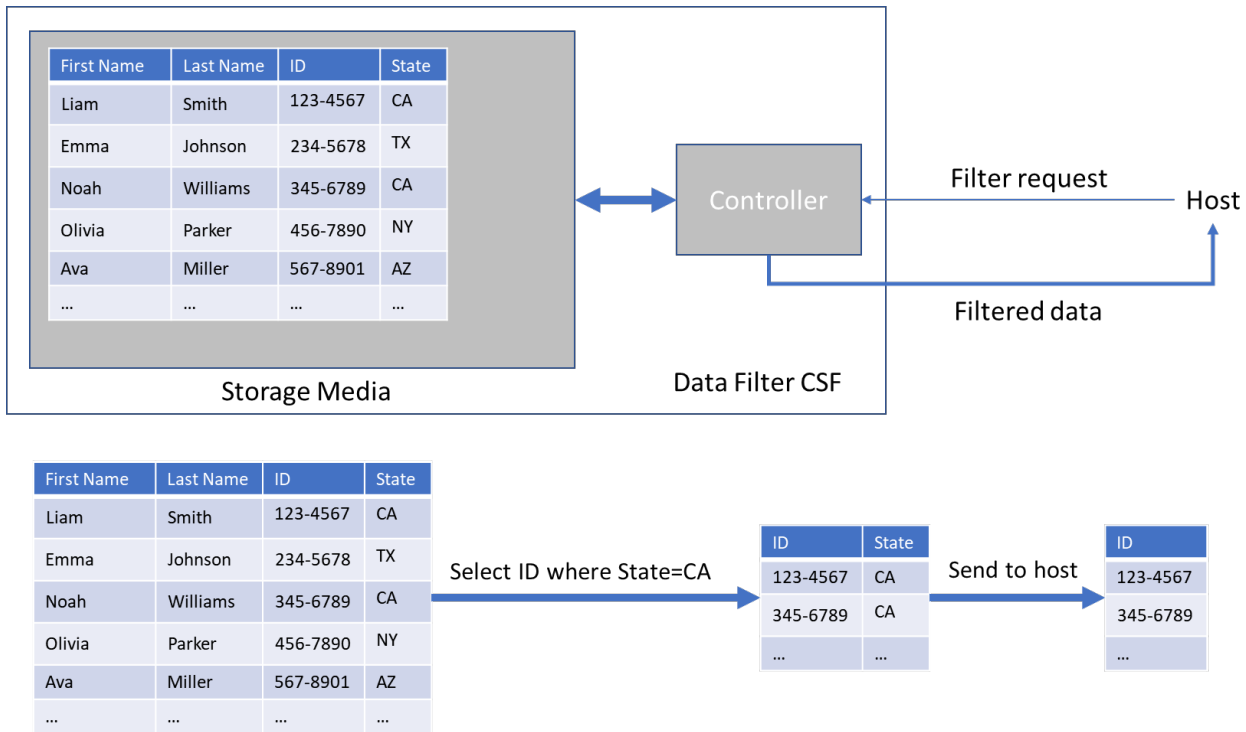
| First Name | Last Name | ID | State |
|---|---|---|---|
| Liam | Smith | 123-4567 | CA |
| Emma | Johnson | 234-5678 | TX |
| Noah | Williams | 345-6789 | CA |
| Olivia | Parker | 456-7890 | NY |
| Ava | Miller | 567-8901 | AZ |
| ... | ... | ... | ... |

Storage Media

Controller

Filter request

Host

Filtered data

Data Filter CSF

| First Name | Last Name | ID | State |
|---|---|---|---|
| Liam | Smith | 123-4567 | CA |
| Emma | Johnson | 234-5678 | TX |
| Noah | Williams | 345-6789 | CA |
| Olivia | Parker | 456-7890 | NY |
| Ava | Miller | 567-8901 | AZ |
| ... | ... | ... | ... |

Select ID where State=CA

| ID | State |
|---|---|
| 123-4567 | CA |
| 345-6789 | CA |
| ... | ... |

Send to host

| ID |
|---|
| 123-4567 |
| 345-6789 |
| ... |